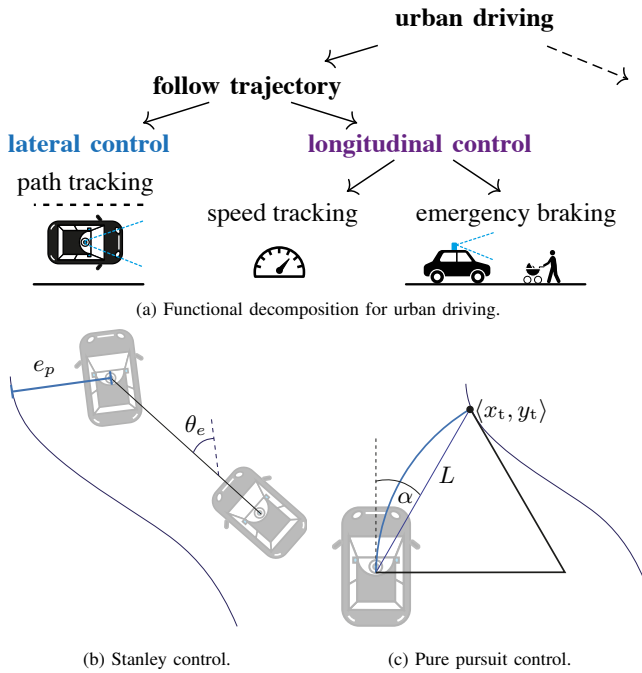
urban driving

follow trajectory

lateral control

longitudinal control

path tracking

speed tracking

emergency braking

(a) Functional decomposition for urban driving.

$e_p$

$\theta_e$

$\langle x_t, y_t \rangle$

$L$

$\alpha$

(b) Stanley control.

(c) Pure pursuit control.